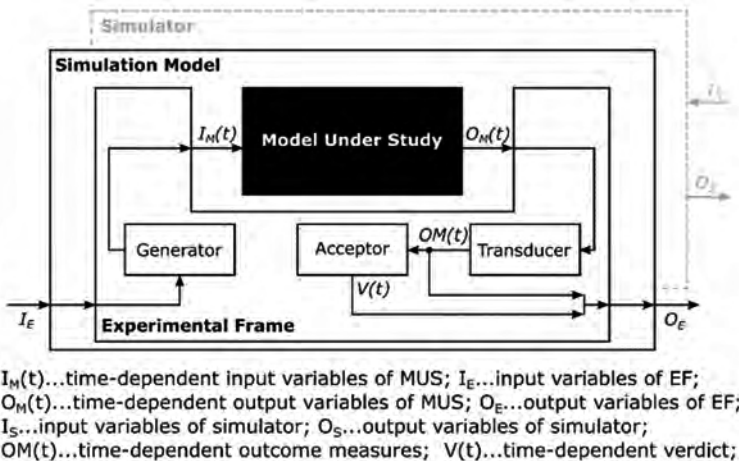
Simulator

Simulation Model

$I_S$

$I_M(t)$

Model Under Study

$O_M(t)$

$O_S$

Generator

Acceptor

$OM(t)$

Transducer

$V(t)$

$I_E$

Experimental Frame

$O_E$

$I_M$(t)...time-dependent input variables of MUS; $I_E$...input variables of EF; $O_M$(t)...time-dependent output variables of MUS; $O_E$...output variables of EF; $I_S$...input variables of simulator; $O_S$...output variables of simulator; OM(t)...time-dependent outcome measures; V(t)...time-dependent verdict;